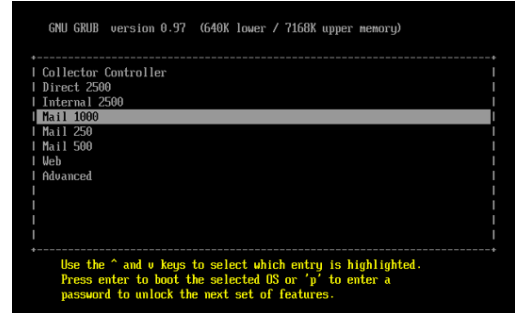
GNU GRUB version 0.97 (640K lower / 7168K upper memory)

Collector Controller
Direct 2500
Internal 2500
Mail 1000
Mail 250
Mail 500
Web
Advanced

Use the ^ and v keys to select which entry is highlighted.
Press enter to boot the selected OS or 'p' to enter a
password to unlock the next set of features.